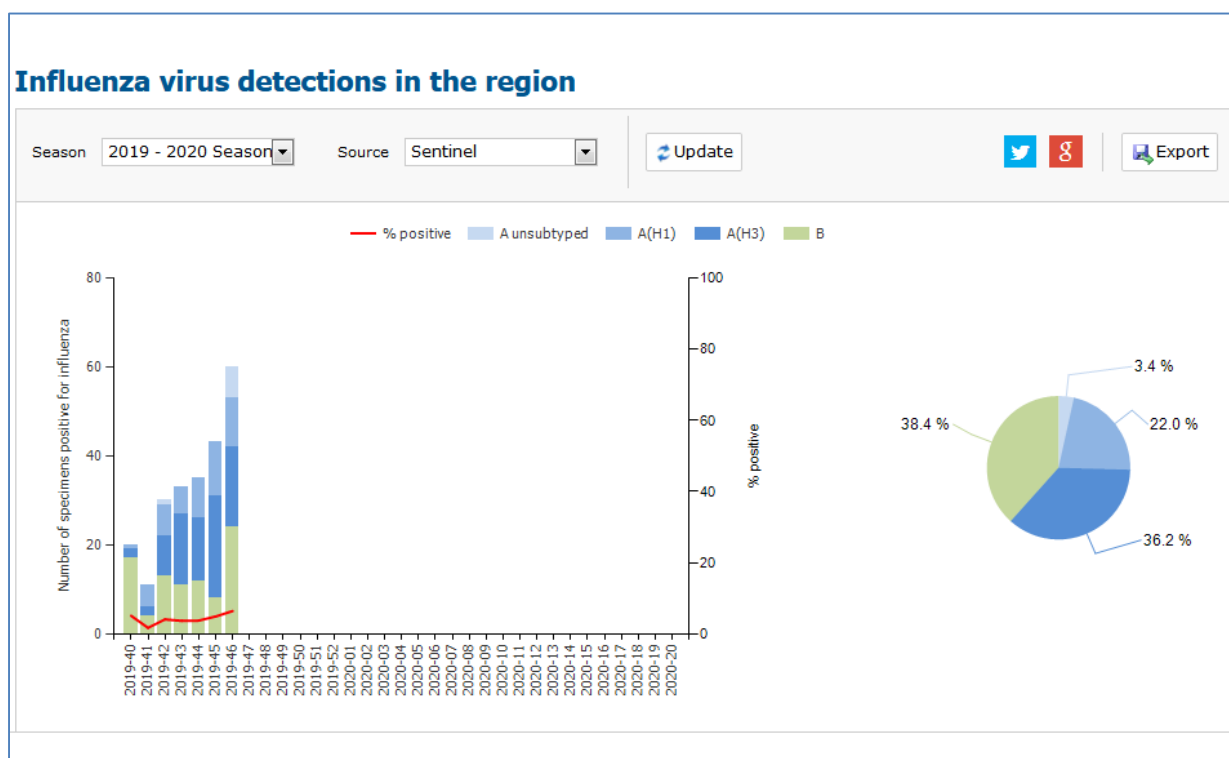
Influenza virus detections in the region

Season 2019 - 2020 Season Source Sentinel Update Export

% positive A unsubtyped A(H1) A(H3) B

80
60
40
20
0

Number of specimens positive for influenza

100
80
60
40
20
0

% positive

2019-40 2019-41 2019-42 2019-43 2019-44 2019-45 2019-46 2019-47 2019-48 2019-49 2019-50 2019-51 2019-52 2020-01 2020-02 2020-03 2020-04 2020-05 2020-06 2020-07 2020-08 2020-09 2020-10 2020-11 2020-12 2020-13 2020-14 2020-15 2020-16 2020-17 2020-18 2020-19 2020-20

3.4 %
22.0 %
38.4 %
36.2 %